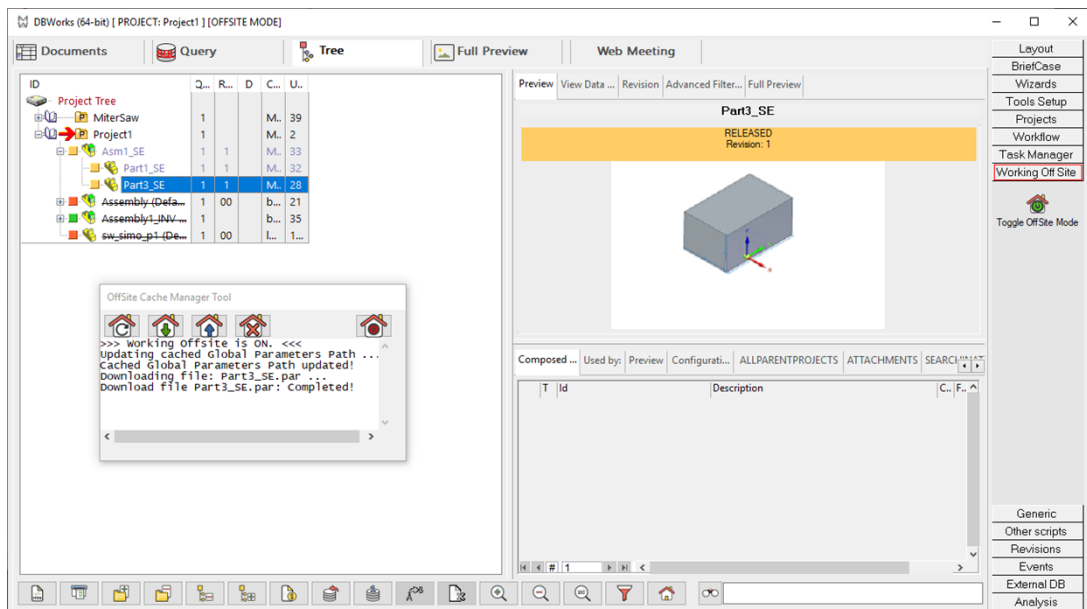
DBWorks (64-bit) [ PROJECT: Project1 ] [OFFSITE MODE]

Documents | Query | Tree | Full Preview | Web Meeting

| ID | Q... | R... | D | C... | U... |
|---|---|---|---|---|---|
| Project Tree | | | | | |
| MiterSaw | 1 | | | M.. | 39 |
| Project1 | 1 | | | M.. | 2 |
| Asm1_SE | 1 | 1 | | M.. | 33 |
| Part1_SE | 1 | 1 | | M.. | 32 |
| Part3_SE | 1 | 1 | | M.. | 28 |
| Assembly (Defa... | 1 | 00 | | b... | 21 |
| Assembly1_INV... | 1 | | | b... | 35 |
| sw_simo_p1 (De... | 1 | 00 | | l... | 1... |

OffSite Cache Manager Tool

>>> Working Offsite is ON. <<<
Updating cached Global Parameters Path ...
Cached Global Parameters Path updated!
Downloading file: Part3_SE.par ...
Download file Part3_SE.par: Completed!

Preview | View Data ... | Revision | Advanced Filter... | Full Preview

Part3_SE

RELEASED
Revision: 1

Composed ... | Used by: | Preview | Configurati... | ALLPARENTPROJECTS | ATTACHMENTS | SEARCHMAT

| T | Id | Description | C... | F... |
|---|---|---|---|---|

# 1

Layout
BriefCase
Wizards
Tools Setup
Projects
Workflow
Task Manager
Working Off Site
Toggle OffSite Mode

Generic
Other scripts
Revisions
Events
External DB
Analysis